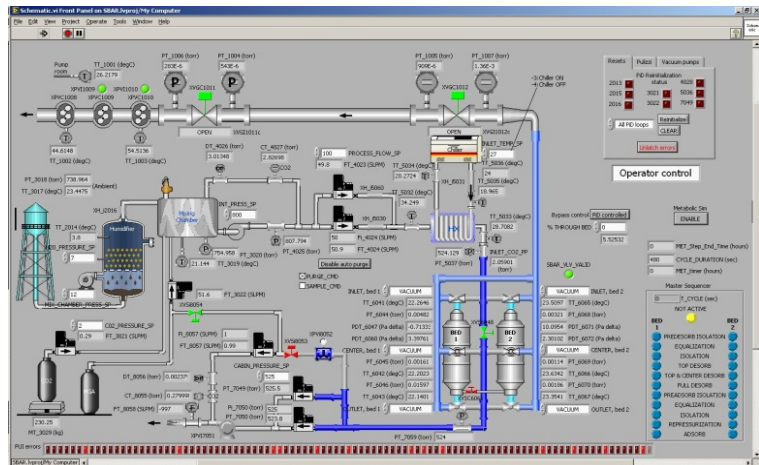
Schematic.vi Front Panel on SBAR.lvproj/My Computer

File Edit View Project Operate Tools Window Help

Pump room
TT_1001 (degC) 26.2179
PT_1006 (torr) 283E-6
PT_1004 (torr) 543E-6
PT_1005 (torr) 909E-6
PT_1007 (torr) 1.36E-3
Chiller ON
Chiller OFF
XPVC1009 XPVC1010
XPVC1008 XPVC1009 XPVC1010
XVGC1011
XVGC1012
OPEN XVGC1011c
OPEN XVGC1012c
44.6148 54.5136
TT_1002 (degC) TT_1003 (degC)
DT_4026 (torr) 3.01348
CT_4027 (torr) 2.82698
100 PROCESS_FLOW_SP
49.8 FT_4023 (SLPM)
TT_5034 (degC) 20.2724
XH_B060
XT_5032 (degC) 34.249
XH_B030
XH_B031
Chiller
INLET_TEMP_SP 27
TT_5036 (degC) 24
TT_5035 (degC) 18.965
PT_3018 (torr) 738.964
TT_3017 (degC) 23.4476 (Ambient)
XH_I2016
Humidifier
Mixing Chamber
INIT_PRESS_SP 800
TT_2014 (degC) 3.0
HUM_PRESSURE_SP 7
12
MIX_CHAMBER_PRESS_SP
754.958 PT_3020 (torr)
21.144 TT_3019 (degC)
607.794 PT_4025 (torr)
FL_4024 (SLPM) 50
FL_4024 (SLPM) 50.9
Disable auto purge
PURGE_CMD
SAMPLE_CMD
TT_5033 (degC) 28.7082
524.129 PT_5037 (torr)
INLET_CO2_PP 2.05901 (torr)
Bypass control PID controlled
% THROUGH BED 0
5.52532
SBAR_VLV_VALID
CO2_PRESSURE_SP 1
0.29 FT_3021 (SLPM)
XVS8054
51.6 FT_3022 (SLPM)
PL_8057 (SLPM) 1
FT_8057 (SLPM) 0.99
XVS8053
XPV8052
DT_8056 (torr) 0.0023
CT_8055 (torr) 0.27999
PT_8058 (SLPM) -997
CABIN_PRESSURE_SP 525
PT_7049 (torr) 525
PL_7050 (torr) 525
PT_7050 (torr) 523.8
XPVI7051
CO2
N2A
230.25
MT_3029 (kg)
INLET, bed 1 VACUUM
PT_6041 (torr) 22.2246
PT_6044 (torr) 0.00482
PDT_6047 (Pa delta) -0.71332
PDT_6048 (Pa delta) 3.3976
CENTER, bed 1 VACUUM
PT_6045 (torr) 0.00161
TT_6042 (degC) 22.2023
PT_6046 (torr) 0.01597
TT_6043 (degC) 22.1481
OUTLET, bed 1 VACUUM
PT_7059 (torr) 524
BED 1
BED 2
VACUUM INLET, bed 2
23.5097 PT_6065 (degC)
0.00321 PT_6068 (torr)
10.0954 PDT_6071 (Pa delta)
2.30102 PDT_6072 (Pa delta)
VACUUM CENTER, bed 2
0.00114 PT_6069 (torr)
23.6342 TT_6066 (degC)
0.00186 PT_6070 (torr)
23.3541 TT_6067 (degC)
VACUUM OUTLET, bed 2
Resets Pulizzi Vacuum pumps
PID Reinitialization status
2013 2015 2016 3021 3022 4026 5036 7049
All PID loops Reinitialize CLEAR
Unlatch errors
Operator control
Metabolic Sim ENABLE
0 MET_Step_End_Time (hours)
480 CYCLE_DURATION (sec)
0 MET_timer (hours)
Master Sequencer
0 T_CYCLE (sec)
NOT ACTIVE
BED 1 BED 2
PRESSURE ISOLATION
EQUALIZATION
ISOLATION
TOP DESORB
TOP & CENTER DESORB
FULL DESORB
PRESSURE ISOLATION
EQUALIZATION
ISOLATION
REPRESSURIZATION
ADSORB
PLI errors
SBAR.lvproj/My Computer